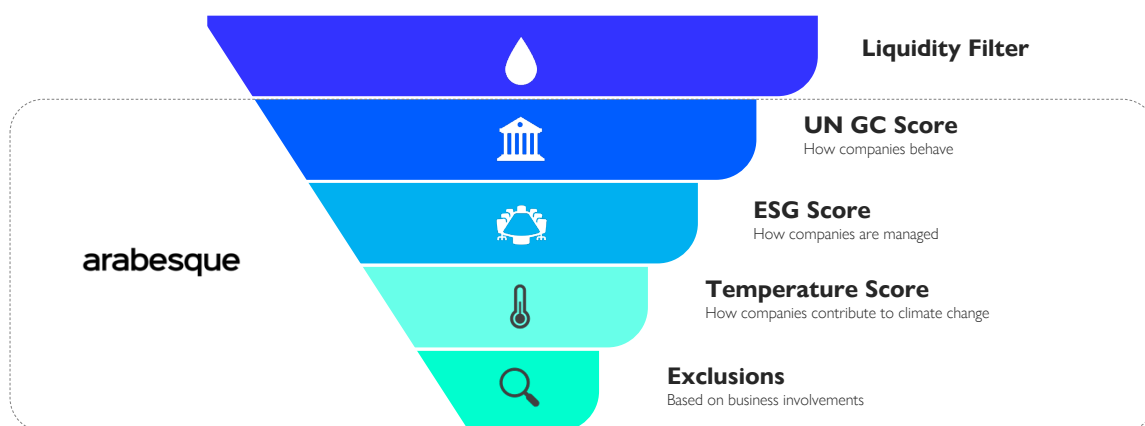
Liquidity Filter

UN GC Score
How companies behave

ESG Score
How companies are managed

arabesque

Temperature Score
How companies contribute to climate change

Exclusions
Based on business involvements